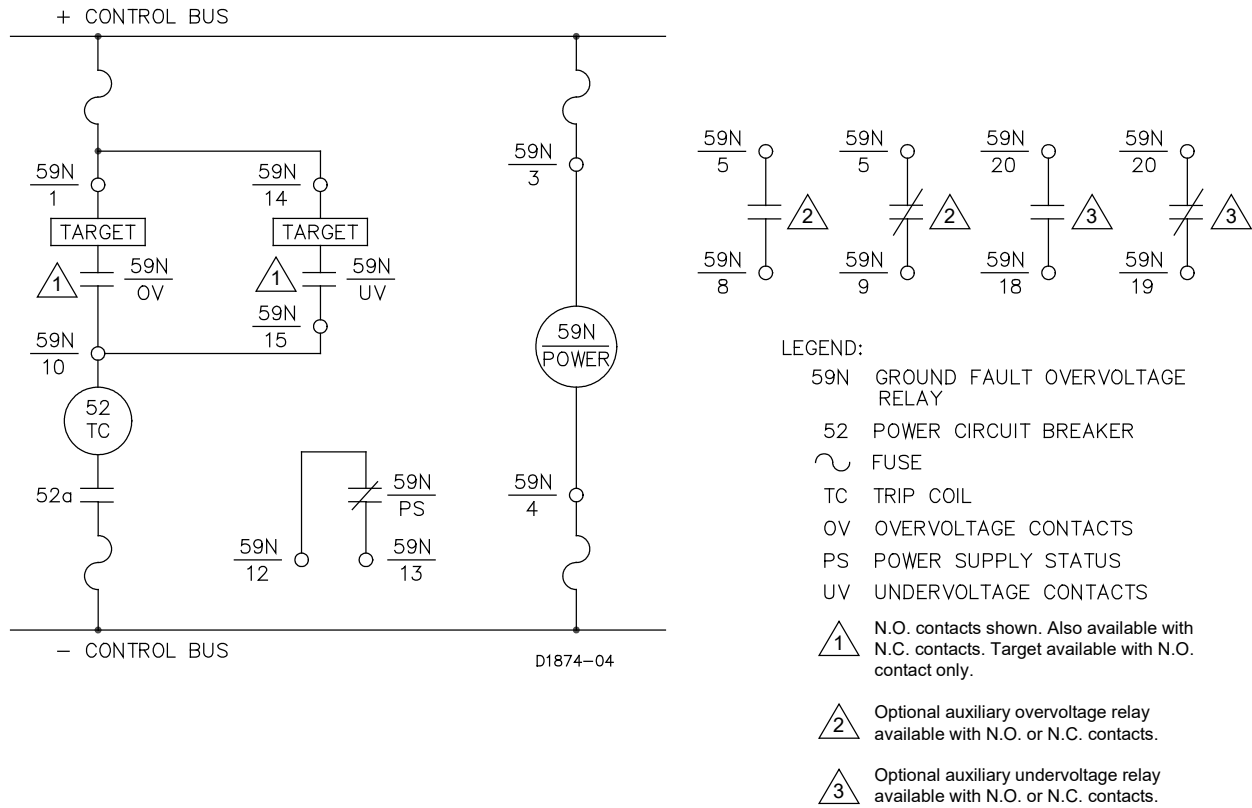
+ CONTROL BUS

59N/1

TARGET

1 59N/OV

59N/10

52 TC

52a

59N/14

TARGET

1 59N/UV

59N/15

59N/12

59N/PS

59N/13

59N/3

59N/POWER

59N/4

- CONTROL BUS

D1874-04

59N/5 2 59N/8

59N/5 2 59N/9

59N/20 3 59N/18

59N/20 3 59N/19

LEGEND:
59N GROUND FAULT OVERVOLTAGE RELAY
52 POWER CIRCUIT BREAKER
FUSE
TC TRIP COIL
OV OVERVOLTAGE CONTACTS
PS POWER SUPPLY STATUS
UV UNDERVOLTAGE CONTACTS

1 N.O. contacts shown. Also available with N.C. contacts. Target available with N.O. contact only.

2 Optional auxiliary overvoltage relay available with N.O. or N.C. contacts.

3 Optional auxiliary undervoltage relay available with N.O. or N.C. contacts.